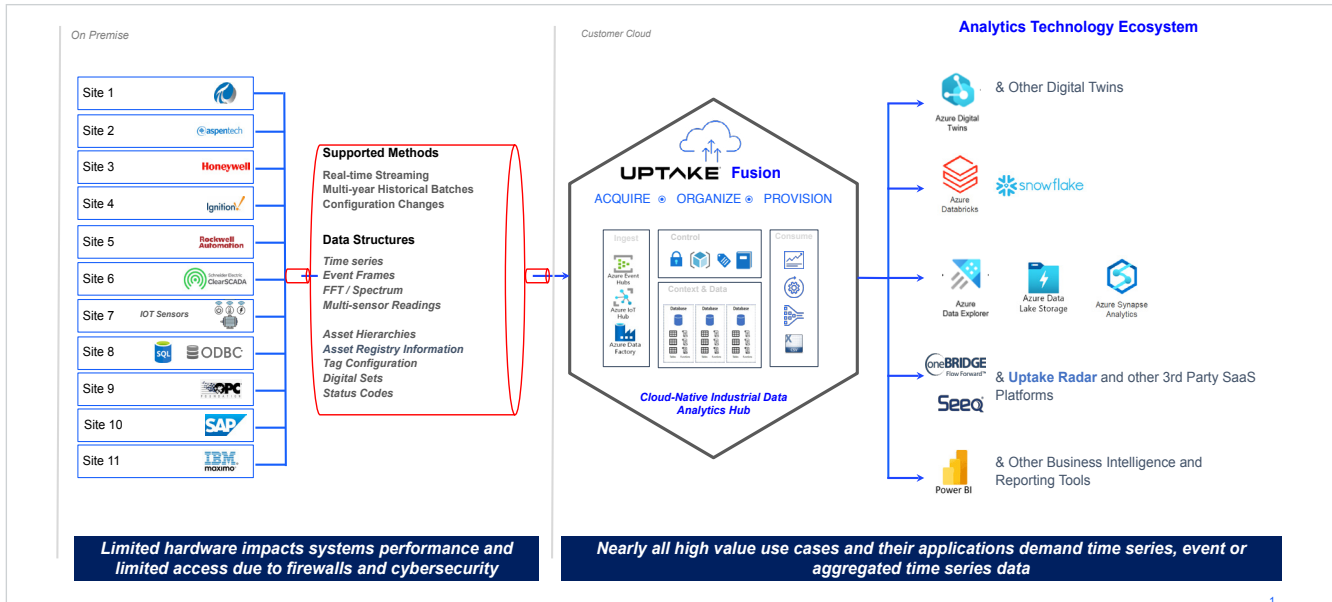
On Premise

Customer Cloud

Analytics Technology Ecosystem

Site 1

Site 2 aspentech

Site 3 Honeywell

Site 4 Ignition

Site 5 Rockwell Automation

Site 6 Schneider Electric ClearSCADA

Site 7 IOT Sensors

Site 8 SQL ODBC

Site 9 OPC

Site 10 SAP

Site 11 IBM maximo

Supported Methods
Real-time Streaming
Multi-year Historical Batches
Configuration Changes

Data Structures
Time series
Event Frames
FFT / Spectrum
Multi-sensor Readings

Asset Hierarchies
Asset Registry Information
Tag Configuration
Digital Sets
Status Codes

UPTAKE Fusion
ACQUIRE ⊙ ORGANIZE ⊙ PROVISION

Ingest
Azure Event Hubs
Azure IoT Hub
Azure Data Factory

Control

Context & Data
Database
Database
Database

Consume

Cloud-Native Industrial Data Analytics Hub

Azure Digital Twins
& Other Digital Twins

Azure Databricks
snowflake

Azure Data Explorer
Azure Data Lake Storage
Azure Synapse Analytics

oneBRIDGE Flow Forward™
Seeq
& Uptake Radar and other 3rd Party SaaS Platforms

Power BI
& Other Business Intelligence and Reporting Tools

Limited hardware impacts systems performance and limited access due to firewalls and cybersecurity

Nearly all high value use cases and their applications demand time series, event or aggregated time series data

1